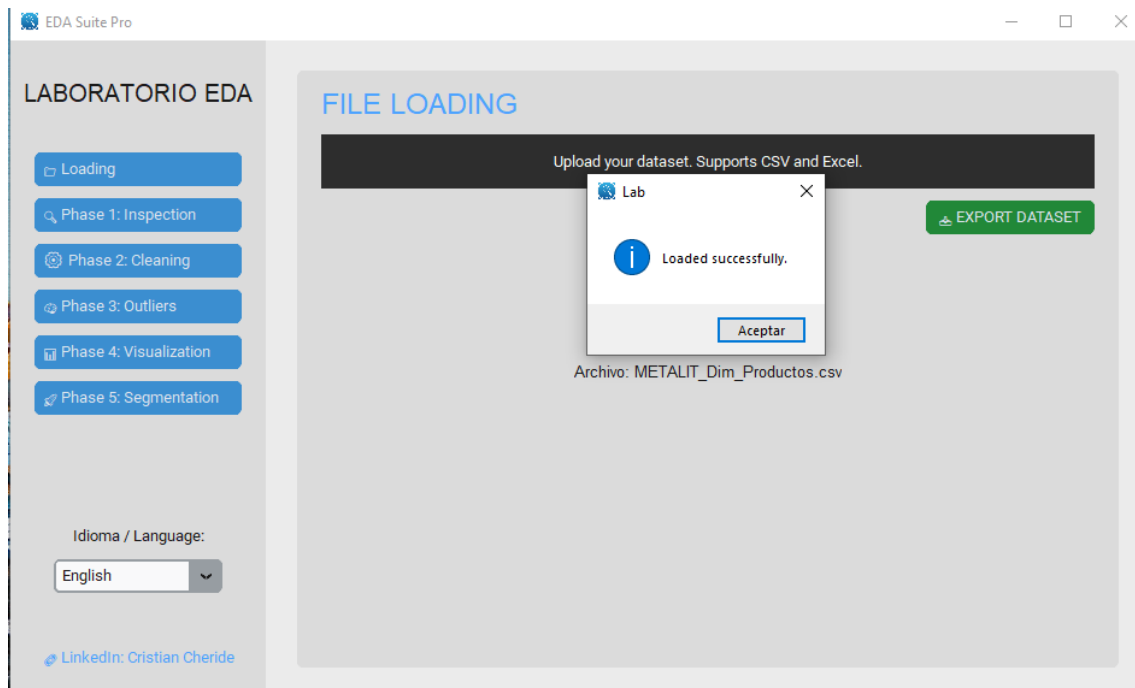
EDA Suite Pro

LABORATORIO EDA

Loading

Phase 1: Inspection

Phase 2: Cleaning

Phase 3: Outliers

Phase 4: Visualization

Phase 5: Segmentation

Idioma / Language:

English

LinkedIn: Cristian Cheride

FILE LOADING

Upload your dataset. Supports CSV and Excel.

EXPORT DATASET

Lab

Loaded successfully.

Aceptar

Archivo: METALIT_Dim_Productos.csv